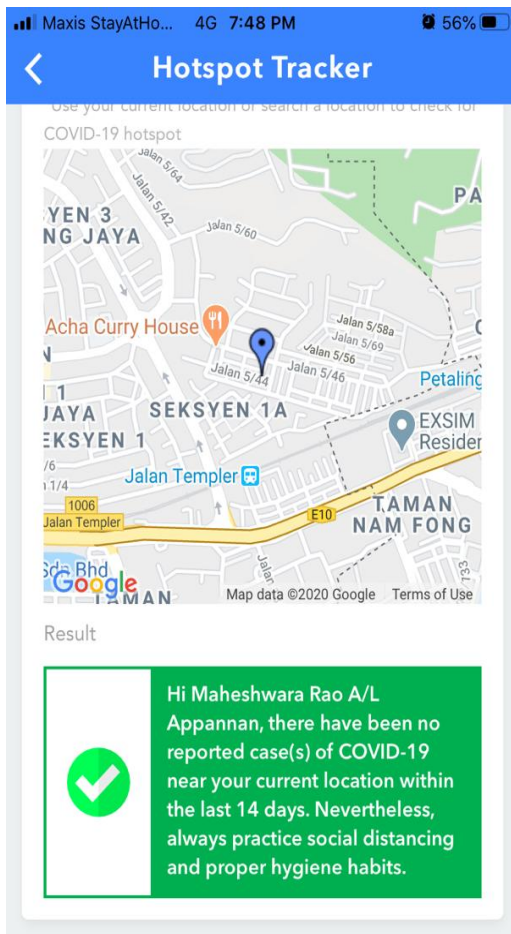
Maxis StayAtHo... 4G 7:48 PM 56%

Hotspot Tracker

Use your current location or search a location to check for COVID-19 hotspot

Jalan 5/64
YEN 3
NG JAYA
Jalan 5/42
Jalan 5/60
PA
Acha Curry House
Jalan 5/58a
Jalan 5/69
Jalan 5/56
Jalan 5/44
Jalan 5/46
Petaling
1
JAYA
SEKSYEN 1A
EKSYEN 1
EXSIM
Residen
/6
1/4
Jalan Templer
1006
Jalan Templer
E10
TAMAN
NAM FONG
Sdn Bhd
Google
TAMAN
Jalan
133
Map data ©2020 Google Terms of Use

Result

Hi Maheshwara Rao A/L Appannan, there have been no reported case(s) of COVID-19 near your current location within the last 14 days. Nevertheless, always practice social distancing and proper hygiene habits.